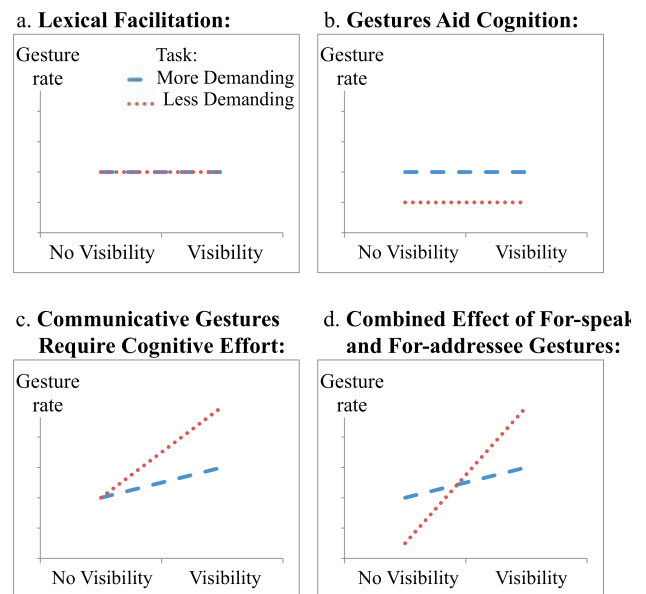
a. **Lexical Facilitation:**

Gesture rate

Task:
More Demanding
Less Demanding

No Visibility Visibility

b. **Gestures Aid Cognition:**

Gesture rate

No Visibility Visibility

c. **Communicative Gestures Require Cognitive Effort:**

Gesture rate

No Visibility Visibility

d. **Combined Effect of For-speak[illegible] and For-addressee Gestures:**

Gesture rate

No Visibility Visibility